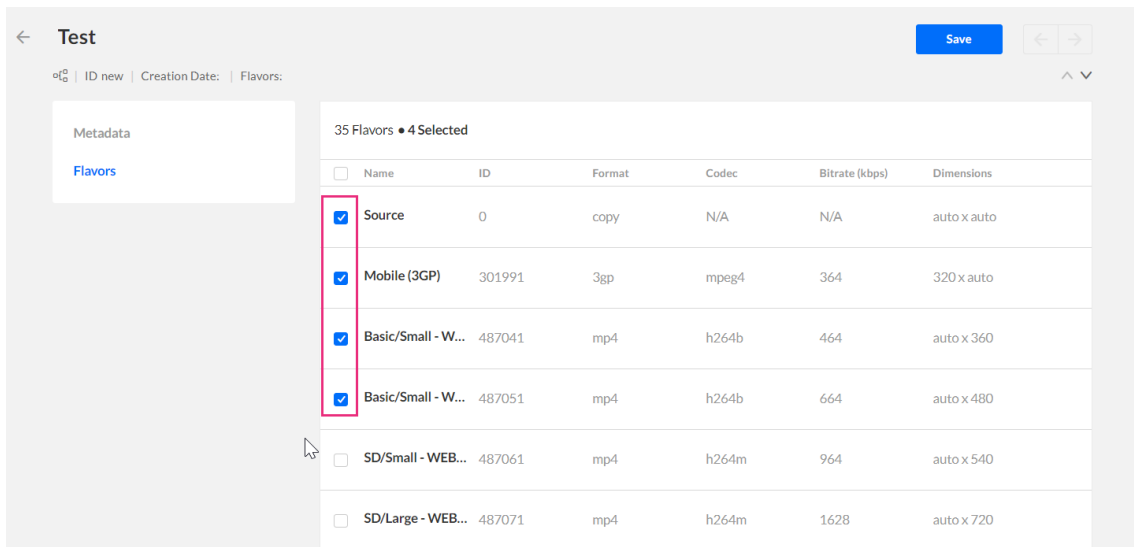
Test

Save

| ID new | Creation Date: | Flavors:

Metadata

Flavors

35 Flavors • 4 Selected

| | Name | ID | Format | Codec | Bitrate (kbps) | Dimensions |
|---|---|---|---|---|---|---|
| | Source | 0 | copy | N/A | N/A | auto x auto |
| | Mobile (3GP) | 301991 | 3gp | mpeg4 | 364 | 320 x auto |
| | Basic/Small - W... | 487041 | mp4 | h264b | 464 | auto x 360 |
| | Basic/Small - W... | 487051 | mp4 | h264b | 664 | auto x 480 |
| | SD/Small - WEB... | 487061 | mp4 | h264m | 964 | auto x 540 |
| | SD/Large - WEB... | 487071 | mp4 | h264m | 1628 | auto x 720 |